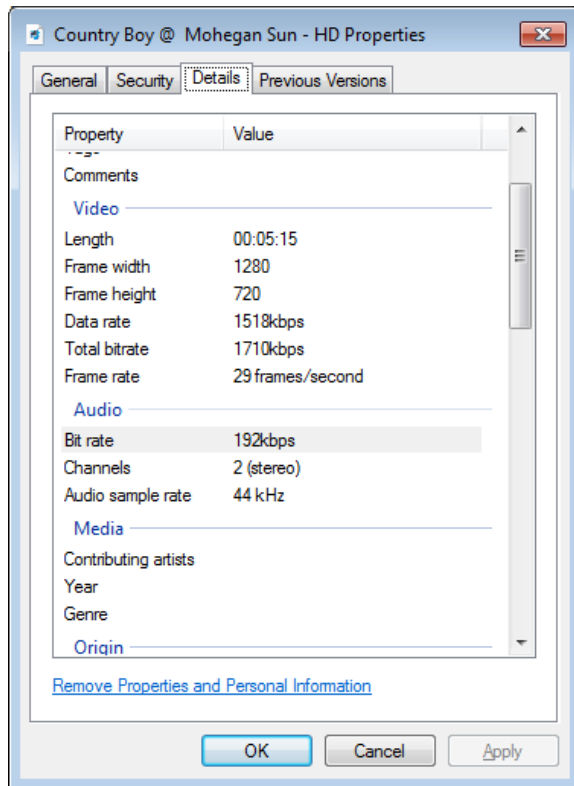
Country Boy @ Mohegan Sun - HD Properties

General | Security | Details | Previous Versions

| Property | Value |
|---|---|
| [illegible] | |
| Comments | |
| Video | |
| Length | 00:05:15 |
| Frame width | 1280 |
| Frame height | 720 |
| Data rate | 1518kbps |
| Total bitrate | 1710kbps |
| Frame rate | 29 frames/second |
| Audio | |
| Bit rate | 192kbps |
| Channels | 2 (stereo) |
| Audio sample rate | 44 kHz |
| Media | |
| Contributing artists | |
| Year | |
| Genre | |
| Origin | |

Remove Properties and Personal Information

OK | Cancel | Apply